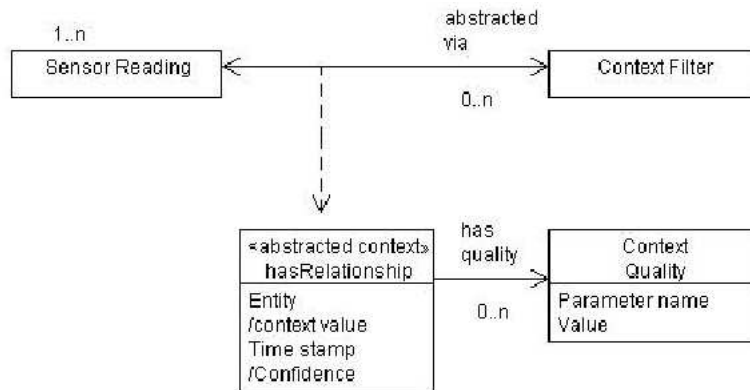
1..n

Sensor Reading

abstracted via

Context Filter

0..n

«abstracted context»
hasRelationship

Entity
/context value
Time stamp
/Confidence

has quality

0..n

Context Quality

Parameter name
Value